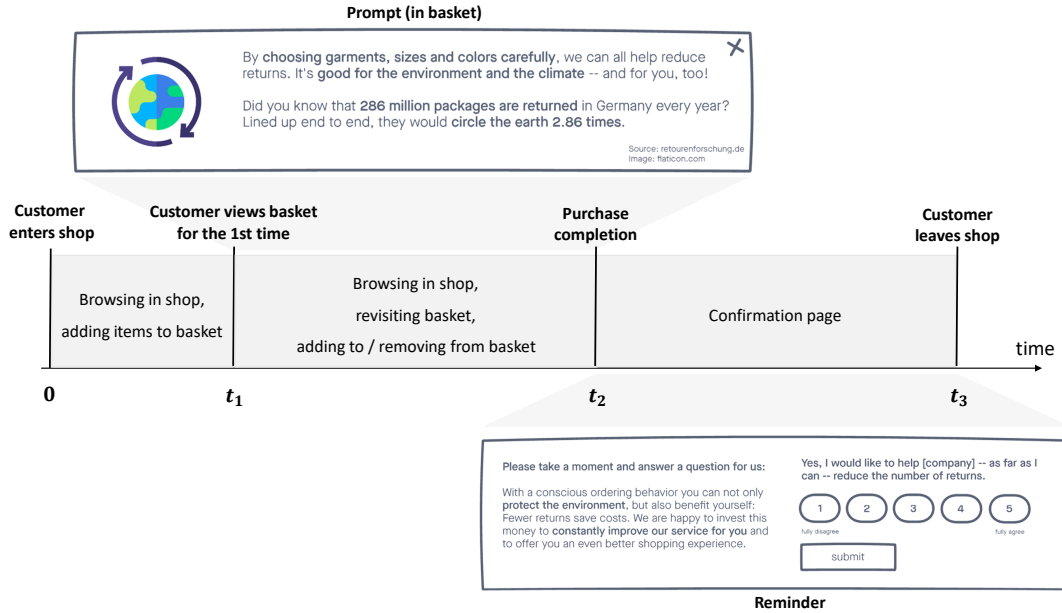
Prompt (in basket)

By choosing garments, sizes and colors carefully, we can all help reduce returns. It's good for the environment and the climate -- and for you, too!

Did you know that 286 million packages are returned in Germany every year? Lined up end to end, they would circle the earth 2.86 times.

Source: retourenforschung.de
Image: flaticon.com

Customer enters shop

Customer views basket for the 1st time

Purchase completion

Customer leaves shop

Browsing in shop, adding items to basket

Browsing in shop, revisiting basket, adding to / removing from basket

Confirmation page

time

$0$

$t_1$

$t_2$

$t_3$

Please take a moment and answer a question for us:

With a conscious ordering behavior you can not only protect the environment, but also benefit yourself: Fewer returns save costs. We are happy to invest this money to constantly improve our service for you and to offer you an even better shopping experience.

Yes, I would like to help [company] -- as far as I can -- reduce the number of returns.

1 2 3 4 5

fully disagree

fully agree

submit

Reminder